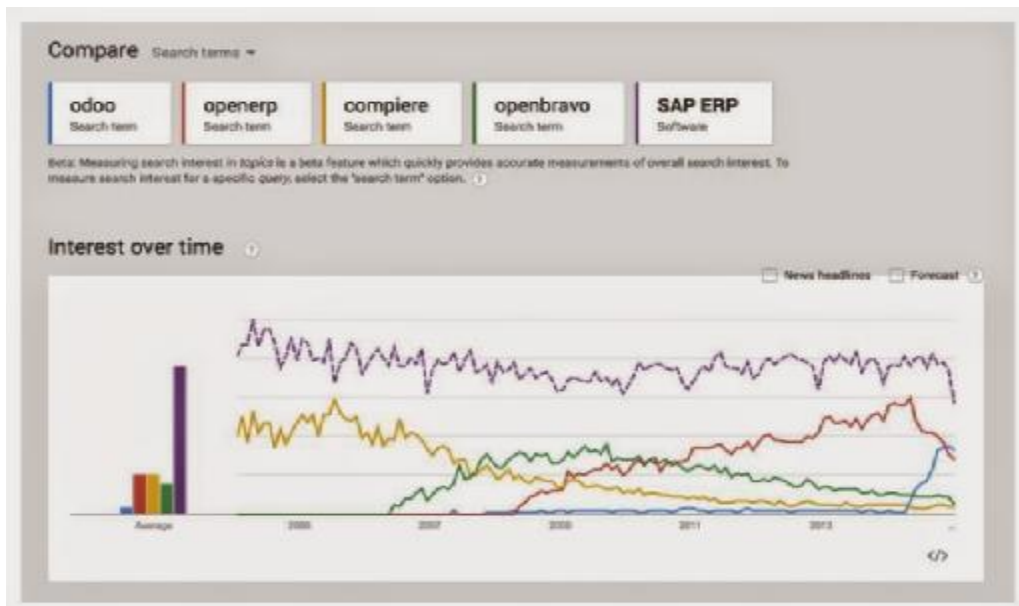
Compare Search terms ▾

odoo
Search term

openerp
Search term

compiere
Search term

openbravo
Search term

SAP ERP
Software

Beta: Measuring search interest in topics is a beta feature which quickly provides accurate measurements of overall search interest. To measure search interest for a specific query, select the "search term" option.

Interest over time

News headlines Forecast

Average

2005

2007

2009

2011

2013

</>